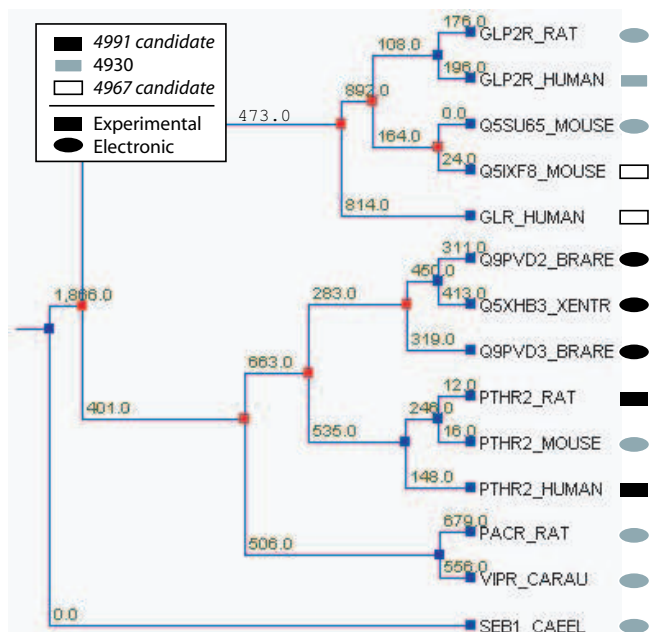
4991 candidate
4930
4967 candidate
Experimental
Electronic

473.0
176.0
108.0
GLP2R_RAT
892.0
196.0
GLP2R_HUMAN
0.0
164.0
Q5SU65_MOUSE
24.0
Q5IXF8_MOUSE
814.0
GLR_HUMAN
311.0
Q9PVD2_BRARE
450.0
283.0
413.0
Q5XHB3_XENTR
1,866.0
319.0
Q9PVD3_BRARE
663.0
12.0
PTHR2_RAT
401.0
246.0
535.0
16.0
PTHR2_MOUSE
148.0
PTHR2_HUMAN
679.0
PACR_RAT
506.0
556.0
VIPR_CARAU
0.0
SEB1_CAEEL